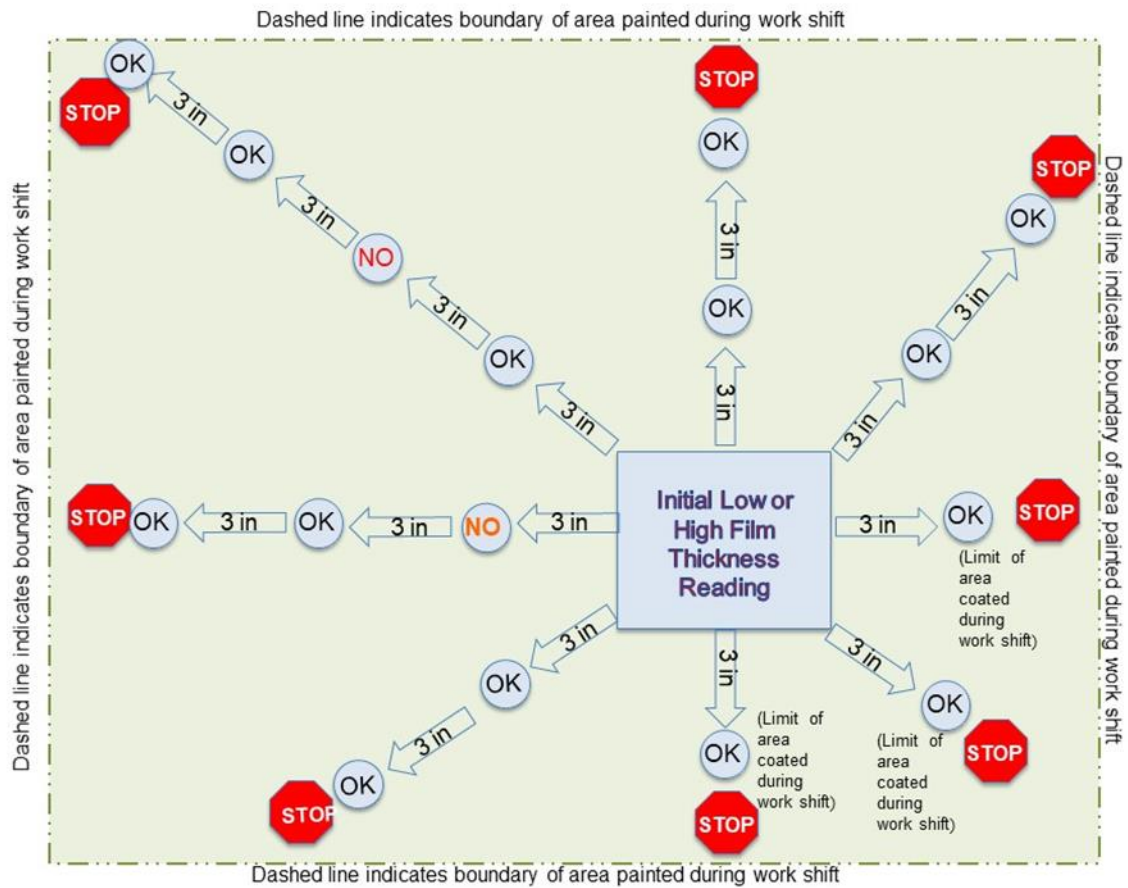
Dashed line indicates boundary of area painted during work shift

Dashed line indicates boundary of area painted during work shift

Dashed line indicates boundary of area painted during work shift

OK
STOP
3 in
OK
3 in
NO
3 in
OK
3 in

STOP
OK
3 in
OK
3 in

STOP
OK
3 in
OK
3 in

Initial Low or High Film Thickness Reading

STOP OK
3 in
OK
3 in
NO
3 in

3 in
OK
STOP
(Limit of area coated during work shift)

3 in
OK
3 in
OK
STOP

3 in
OK
(Limit of area coated during work shift)
STOP

3 in
OK
(Limit of area coated during work shift)
STOP

Dashed line indicates boundary of area painted during work shift